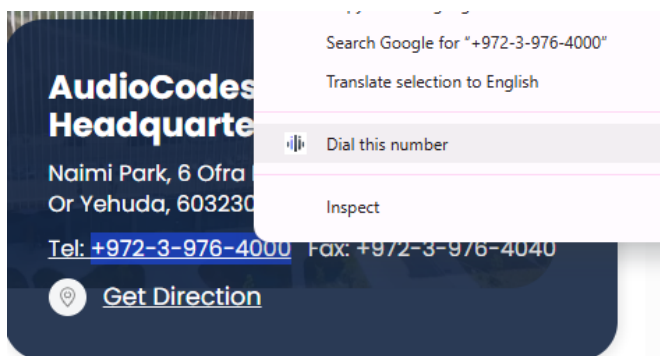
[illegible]

Search Google for "+972-3-976-4000"

Translate selection to English

Dial this number

Inspect

AudioCodes
Headquarte

Naimi Park, 6 Ofra
Or Yehuda, 603230

Tel: +972-3-976-4000 Fax: +972-3-976-4040

Get Direction